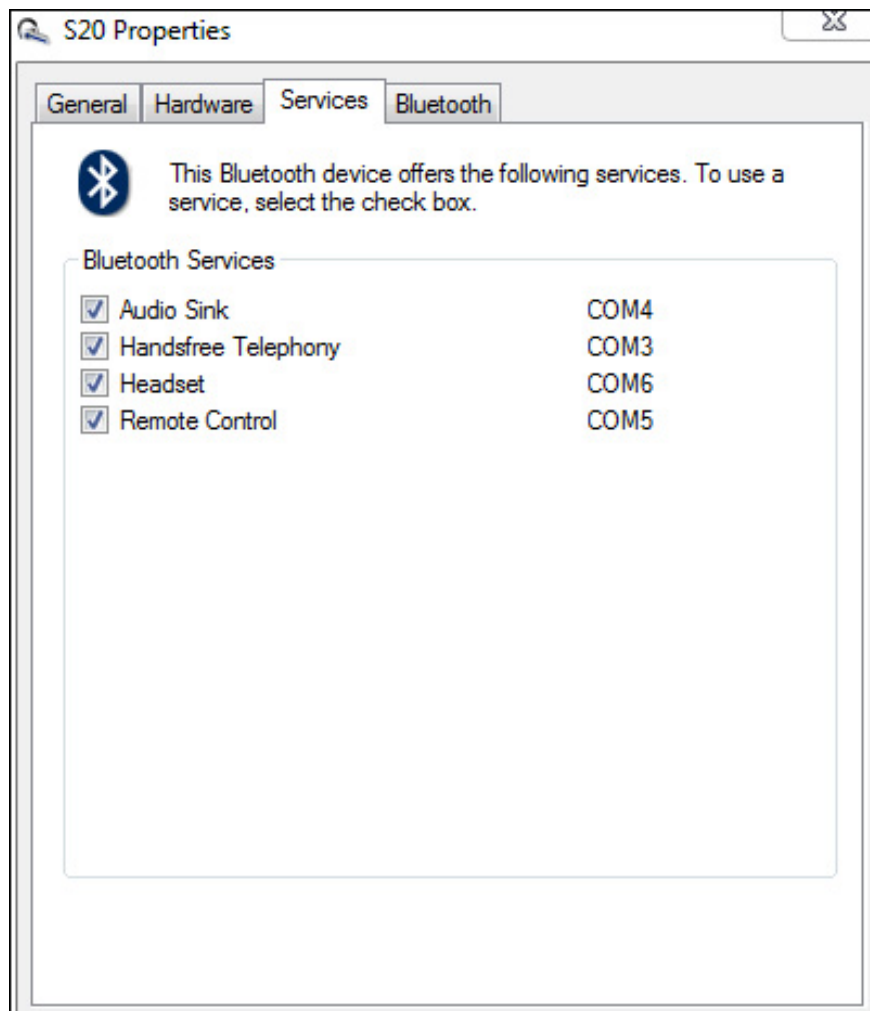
S20 Properties

General Hardware Services Bluetooth

This Bluetooth device offers the following services. To use a service, select the check box.

Bluetooth Services

| | |
|---|---|
| Audio Sink | COM4 |
| Handsfree Telephony | COM3 |
| Headset | COM6 |
| Remote Control | COM5 |